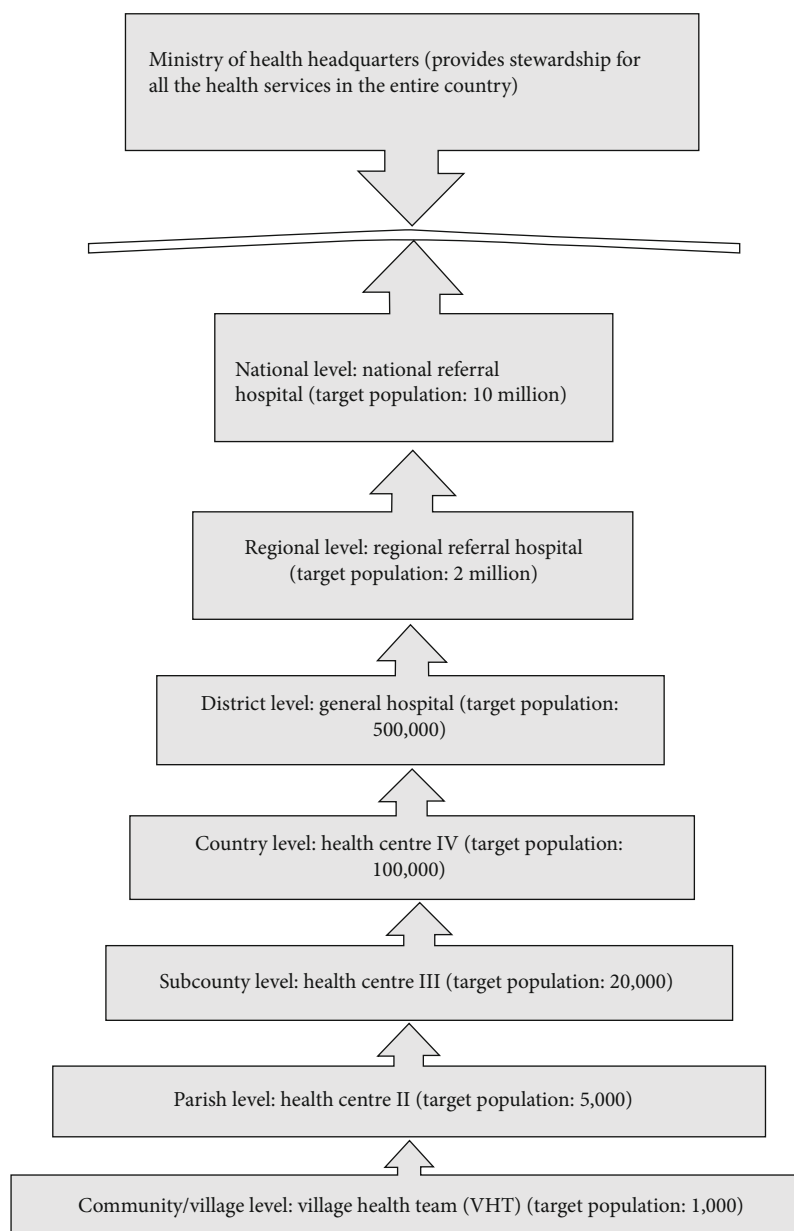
Ministry of health headquarters (provides stewardship for all the health services in the entire country)

National level: national referral hospital (target population: 10 million)

Regional level: regional referral hospital (target population: 2 million)

District level: general hospital (target population: 500,000)

Country level: health centre IV (target population: 100,000)

Subcounty level: health centre III (target population: 20,000)

Parish level: health centre II (target population: 5,000)

Community/village level: village health team (VHT) (target population: 1,000)